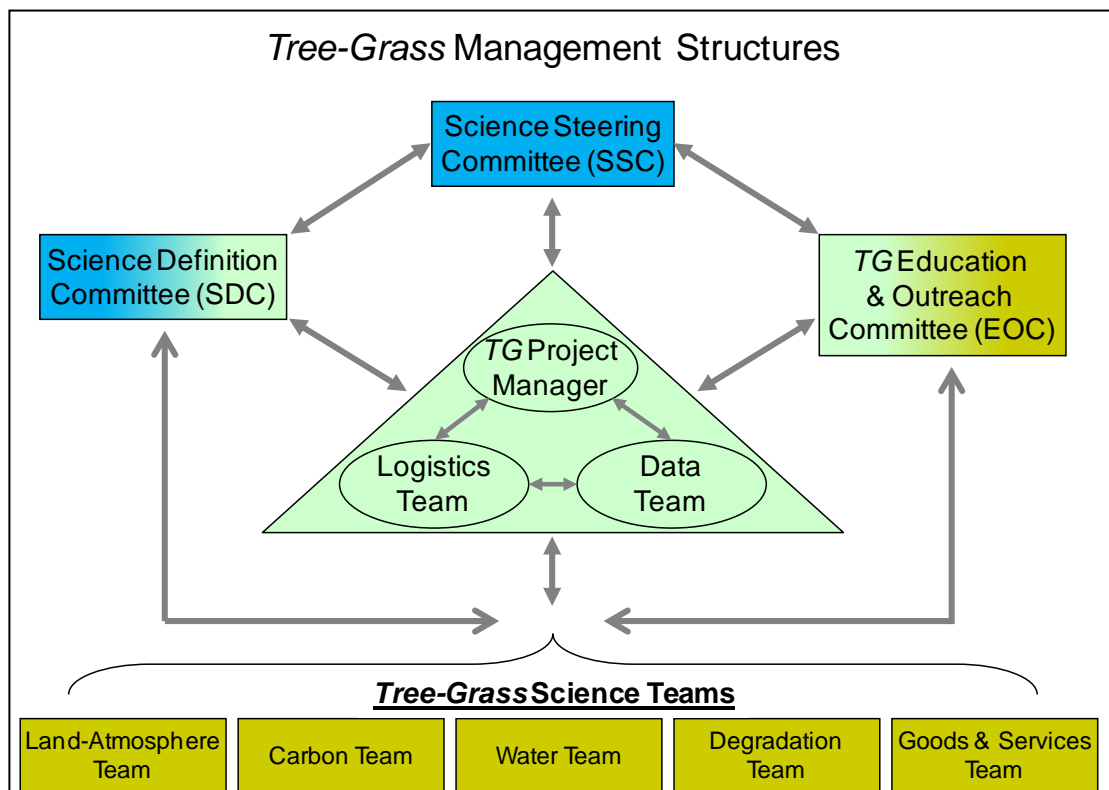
Tree-Grass Management Structures

Science Steering Committee (SSC)

Science Definition Committee (SDC)

TG Education & Outreach Committee (EOC)

TG Project Manager

Logistics Team

Data Team

Tree-Grass Science Teams

Land-Atmosphere Team

Carbon Team

Water Team

Degradation Team

Goods & Services Team